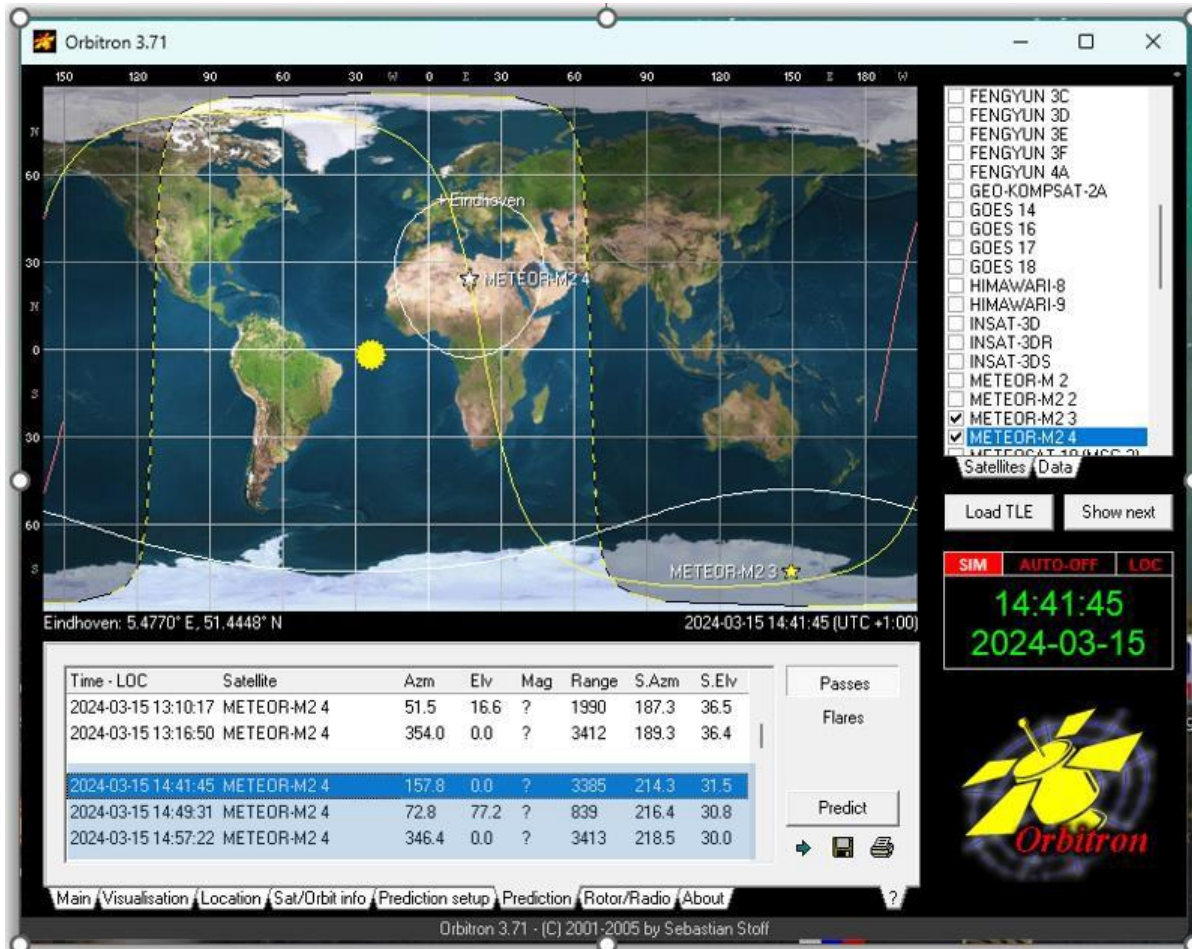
Orbitron 3.71

150 120 90 60 30 W 0 E 30 60 90 120 150 E 180 W

N
60
30
N
0
S
30
60
S

Eindhoven
METEOR-M2 4
METEOR-M2 3

Eindhoven: 5.4770° E, 51.4448° N
2024-03-15 14:41:45 (UTC +1:00)

FENGYUN 3C
FENGYUN 3D
FENGYUN 3E
FENGYUN 3F
FENGYUN 4A
GEO-KOMPSAT-2A
GOES 14
GOES 16
GOES 17
GOES 18
HIMAWARI-8
HIMAWARI-9
INSAT-3D
INSAT-3DR
INSAT-3DS
METEOR-M 2
METEOR-M2 2
METEOR-M2 3
METEOR-M2 4
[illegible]

Satellites Data

Load TLE
Show next

SIM AUTO-OFF LOC
14:41:45
2024-03-15

| Time - LOC | Satellite | Azm | Elv | Mag | Range | S.Azm | S.Elv |
|---|---|---|---|---|---|---|---|
| 2024-03-15 13:10:17 | METEOR-M2 4 | 51.5 | 16.6 | ? | 1990 | 187.3 | 36.5 |
| 2024-03-15 13:16:50 | METEOR-M2 4 | 354.0 | 0.0 | ? | 3412 | 189.3 | 36.4 |
| 2024-03-15 14:41:45 | METEOR-M2 4 | 157.8 | 0.0 | ? | 3385 | 214.3 | 31.5 |
| 2024-03-15 14:49:31 | METEOR-M2 4 | 72.8 | 77.2 | ? | 839 | 216.4 | 30.8 |
| 2024-03-15 14:57:22 | METEOR-M2 4 | 346.4 | 0.0 | ? | 3413 | 218.5 | 30.0 |

Passes
Flares
Predict

Orbitron

Main Visualisation Location Sat/Orbit info Prediction setup Prediction Rotor/Radio About ?

Orbitron 3.71 - (C) 2001-2005 by Sebastian Stoff